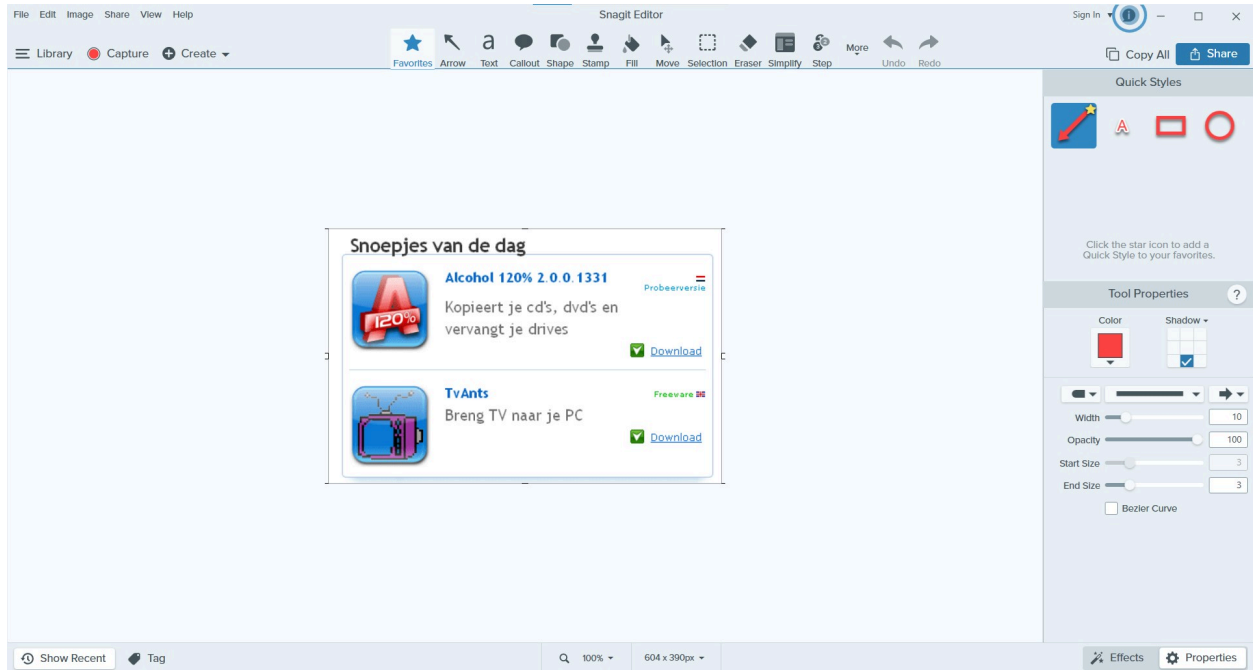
File Edit Image Share View Help

Snagit Editor

Sign In

Library Capture Create

Favorites Arrow Text Callout Shape Stamp Fill Move Selection Eraser Simplify Step More Undo Redo

Copy All Share

Quick Styles

Click the star icon to add a Quick Style to your favorites.

Tool Properties ?

Color Shadow

Width 10
Opacity 100
Start Size 3
End Size 3
Bezier Curve

Snoepjes van de dag

Alcohol 120% 2.0.0.1331
Probeerversie
Kopieert je cd's, dvd's en vervangt je drives
Download

TvAnts
Freeware
Breng TV naar je PC
Download

Show Recent Tag

100%

604 x 390px

Effects Properties